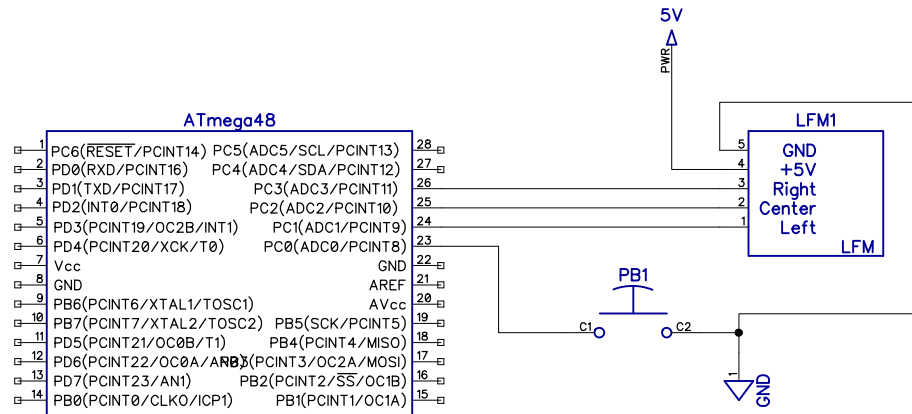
5V

PWR

LFM1

ATmega48

1 PC6($\overline{RESET}$/PCINT14)
2 PD0(RXD/PCINT16)
3 PD1(TXD/PCINT17)
4 PD2(INT0/PCINT18)
5 PD3(PCINT19/OC2B/INT1)
6 PD4(PCINT20/XCK/T0)
7 Vcc
8 GND
9 PB6(PCINT6/XTAL1/TOSC1)
10 PB7(PCINT7/XTAL2/TOSC2)
11 PD5(PCINT21/OC0B/T1)
12 PD6(PCINT22/OC0A/AIN0)
13 PD7(PCINT23/AN1)
14 PB0(PCINT0/CLKO/ICP1)

PC5(ADC5/SCL/PCINT13) 28
PC4(ADC4/SDA/PCINT12) 27
PC3(ADC3/PCINT11) 26
PC2(ADC2/PCINT10) 25
PC1(ADC1/PCINT9) 24
PC0(ADC0/PCINT8) 23
GND 22
AREF 21
AVcc 20
PB5(SCK/PCINT5) 19
PB4(PCINT4/MISO) 18
PB3(PCINT3/OC2A/MOSI) 17
PB2(PCINT2/$\overline{SS}$/OC1B) 16
PB1(PCINT1/OC1A) 15

5 GND
4 +5V
3 Right
2 Center
1 Left
LFM

PB1
C1
C2

1
GND